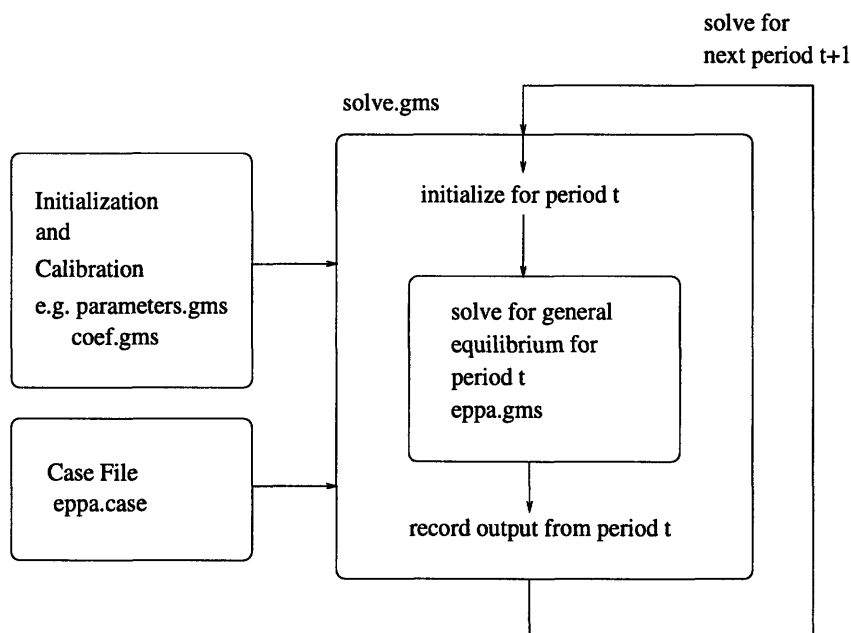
solve for
next period t+1

solve.gms

Initialization
and
Calibration
e.g. parameters.gms
coef.gms

initialize for period t

solve for general
equilibrium for
period t
eppa.gms

Case File
eppa.case

record output from period t